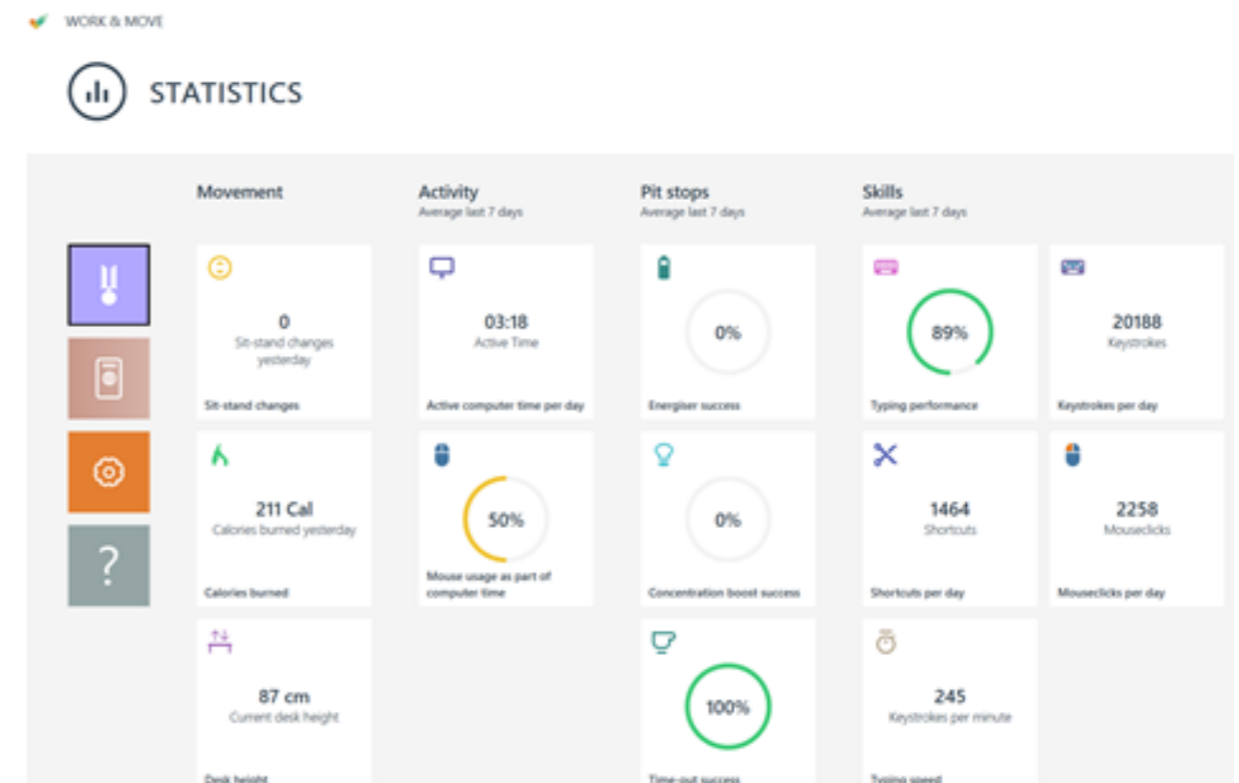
WORK & MOVE

STATISTICS

Movement

Activity
Average last 7 days

Pit stops
Average last 7 days

Skills
Average last 7 days

?

0
Sit-stand changes yesterday
Sit-stand changes

211 Cal
Calories burned yesterday
Calories burned

87 cm
Current desk height
Desk height

03:18
Active Time
Active computer time per day

50%
Mouse usage as part of computer time

0%
Energiser success

0%
Concentration boost success

100%
Time-out success

89%
Typing performance

1464
Shortcuts
Shortcuts per day

245
Keystrokes per minute
Typing speed

20188
Keystrokes
Keystrokes per day

2258
Mouseclicks
Mouseclicks per day